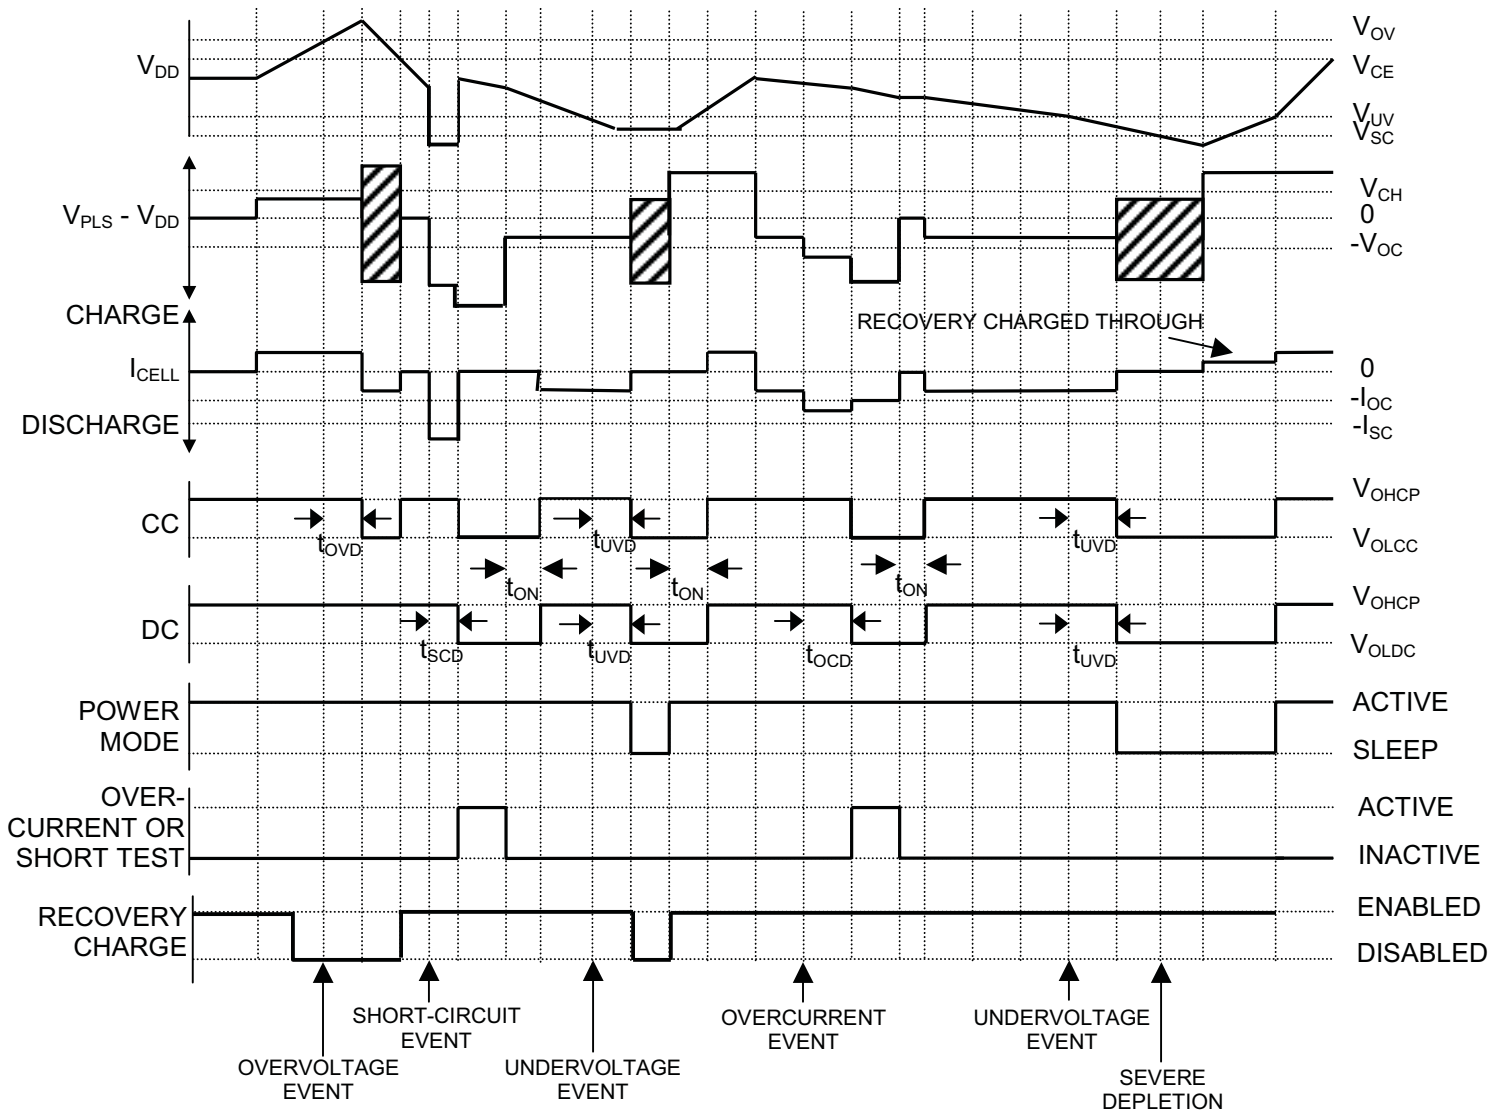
$V_{DD}$

$V_{OV}$

$V_{CE}$

$V_{UV}$

$V_{SC}$

$V_{PLS}$ - $V_{DD}$

$V_{CH}$

0

$-V_{OC}$

CHARGE

$I_{CELL}$

DISCHARGE

RECOVERY CHARGED THROUGH

0

$-I_{OC}$

$-I_{SC}$

CC

$t_{OVD}$

$t_{UVD}$

$t_{UVD}$

$V_{OHCP}$

$V_{OLCC}$

$t_{ON}$

$t_{ON}$

$t_{ON}$

DC

$t_{SCD}$

$t_{UVD}$

$t_{OCD}$

$t_{UVD}$

$V_{OHCP}$

$V_{OLDC}$

POWER MODE

ACTIVE

SLEEP

OVER-CURRENT OR SHORT TEST

ACTIVE

INACTIVE

RECOVERY CHARGE

ENABLED

DISABLED

OVERVOLTAGE EVENT

SHORT-CIRCUIT EVENT

UNDERVOLTAGE EVENT

OVERCURRENT EVENT

UNDERVOLTAGE EVENT

SEVERE DEPLETION